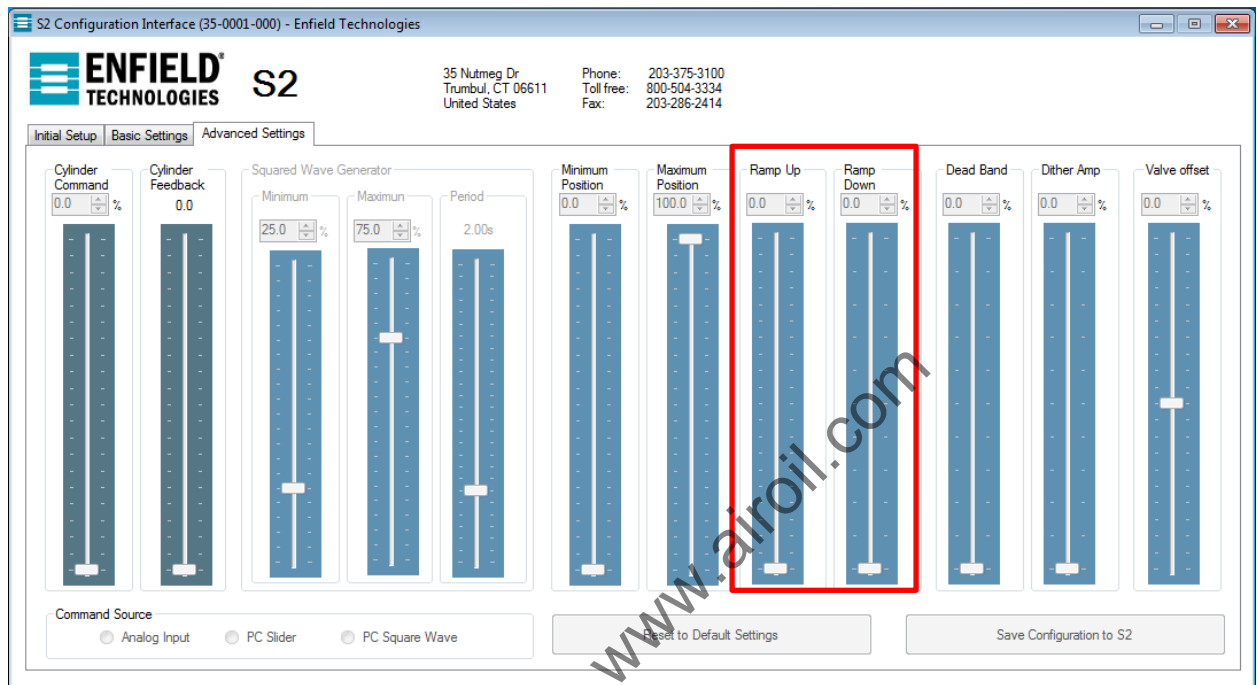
S2 Configuration Interface (35-0001-000) - Enfield Technologies

ENFIELD® TECHNOLOGIES

S2

35 Nutmeg Dr
Trumbul, CT 06611
United States

Phone: 203-375-3100
Toll free: 800-504-3334
Fax: 203-286-2414

Initial Setup | Basic Settings | Advanced Settings

Cylinder Command
0.0 %

Cylinder Feedback
0.0

Squared Wave Generator
Minimum
25.0 %
Maximun
75.0 %
Period
2.00s

Minimum Position
0.0 %

Maximum Position
100.0 %

Ramp Up
0.0 %

Ramp Down
0.0 %

Dead Band
0.0 %

Dither Amp
0.0 %

Valve offset
0.0 %

www.airoil.com

Command Source
Analog Input
PC Slider
PC Square Wave

Reset to Default Settings

Save Configuration to S2